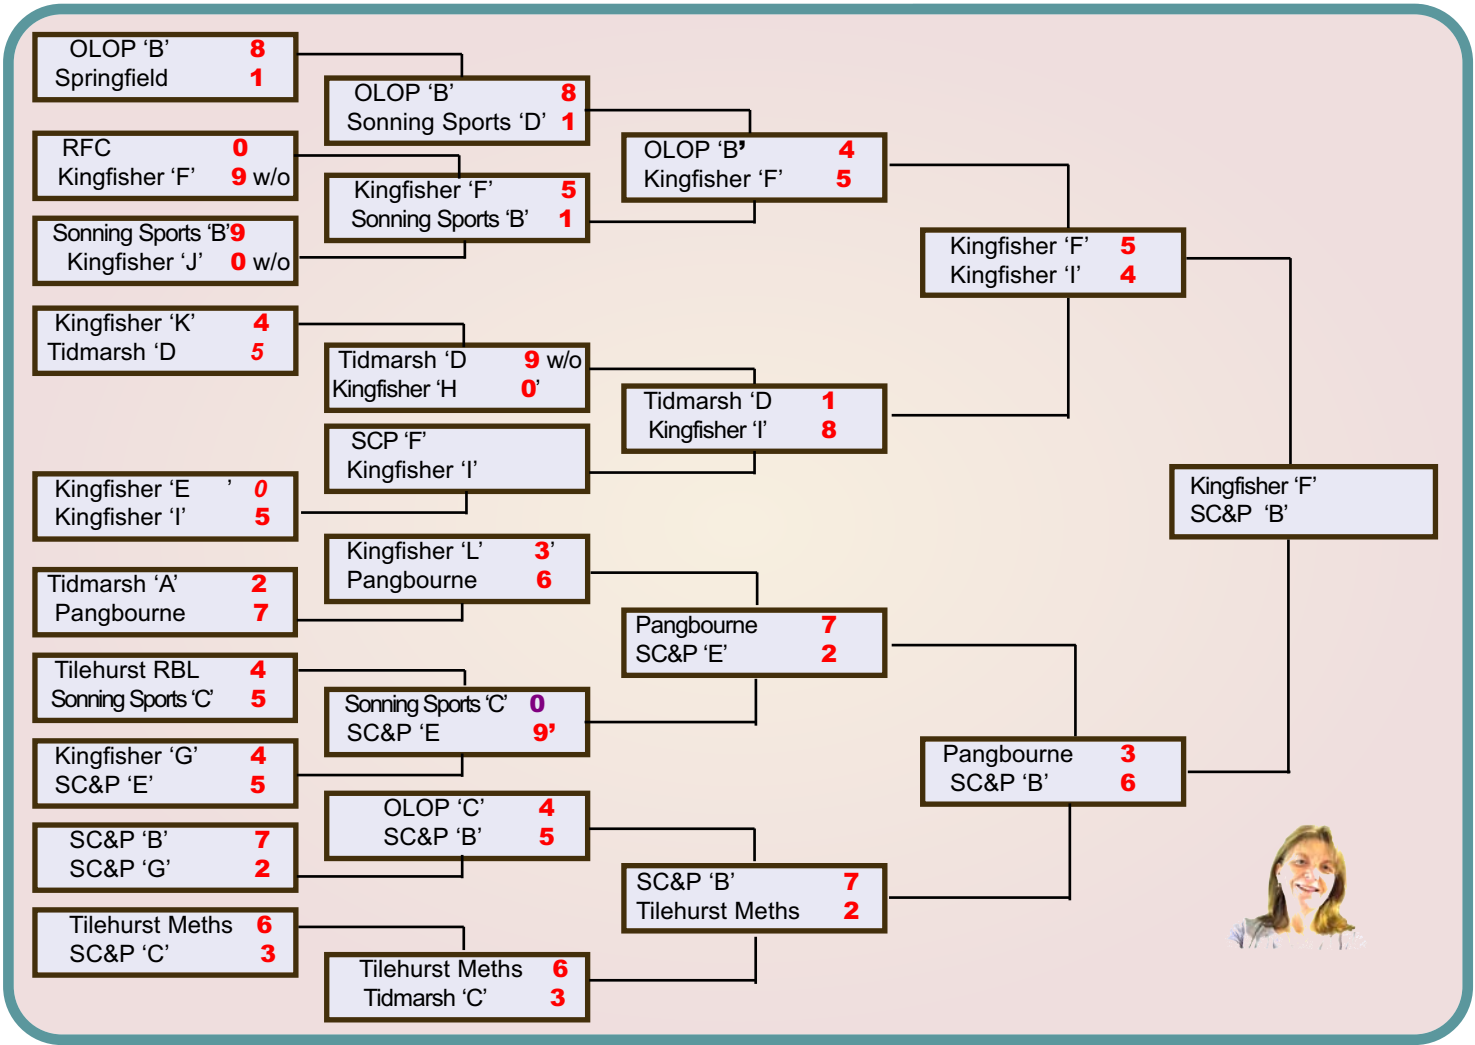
OLOP 'B' 8
Springfield 1

RFC 0
Kingfisher 'F' 9 w/o

Sonning Sports 'B' 9
Kingfisher 'J' 0 w/o

Kingfisher 'K' 4
Tidmarsh 'D 5

Kingfisher 'E ' 0
Kingfisher 'I' 5

Tidmarsh 'A' 2
Pangbourne 7

Tilehurst RBL 4
Sonning Sports 'C' 5

Kingfisher 'G' 4
SC&P 'E' 5

SC&P 'B' 7
SC&P 'G' 2

Tilehurst Meths 6
SC&P 'C' 3

OLOP 'B' 8
Sonning Sports 'D' 1

Kingfisher 'F' 5
Sonning Sports 'B' 1

Tidmarsh 'D 9 w/o
Kingfisher 'H 0'

SCP 'F'
Kingfisher 'I'

Kingfisher 'L' 3'
Pangbourne 6

Sonning Sports 'C' 0
SC&P 'E 9'

OLOP 'C' 4
SC&P 'B' 5

Tilehurst Meths 6
Tidmarsh 'C' 3

OLOP 'B' 4
Kingfisher 'F' 5

Tidmarsh 'D 1
Kingfisher 'I' 8

Pangbourne 7
SC&P 'E' 2

SC&P 'B' 7
Tilehurst Meths 2

Kingfisher 'F' 5
Kingfisher 'I' 4

Pangbourne 3
SC&P 'B' 6

Kingfisher 'F'
SC&P 'B'